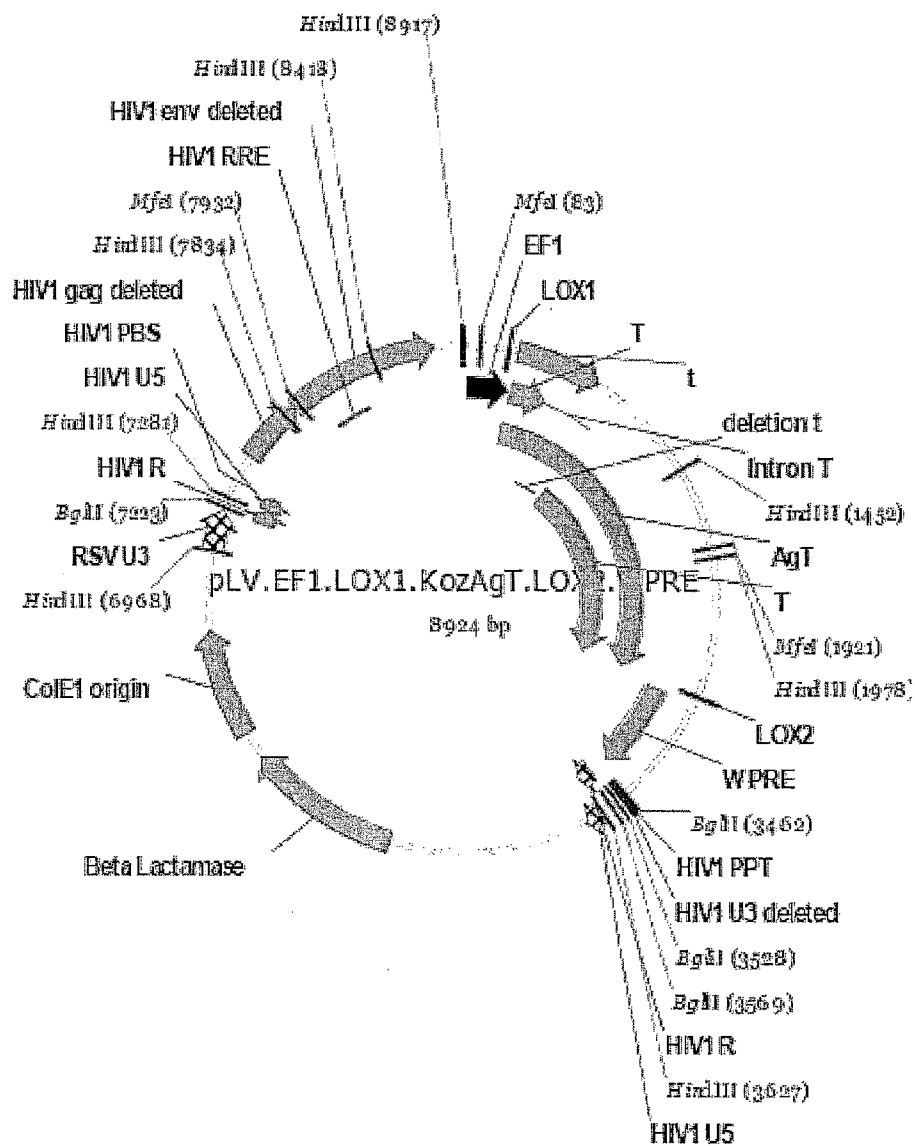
HindIII (8917)
HindIII (8418)
HIV1 env deleted
HIV1 RRE
MfeI (7932)
HindIII (7834)
HIV1 gag deleted
HIV1 PBS
HIV1 U5
HindIII (7281)
HIV1 R
BglII (7029)
RSV U3
HindIII (6968)
MfeI (83)
EF1
LOX1
T
t
deletion t
Intron T
HindIII (1452)
AgT
pLV.EF1.LOX1.KozAgT.LO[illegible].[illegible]PRE
8924 bp
T
MfeI (1921)
HindIII (1978)
ColE1 origin
LOX2
WPRE
BglII (3462)
Beta Lactamase
HIV1 PPT
HIV1 U3 deleted
BglII (3528)
BglII (3569)
HIV1 R
HindIII (3627)
HIV1 U5